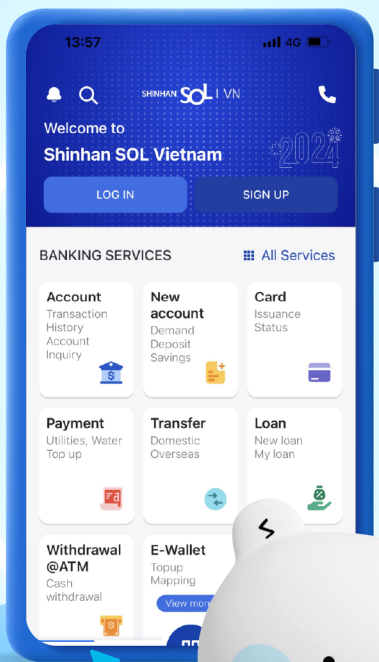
13:57 4G

SHINHAN SOL | VN

Welcome to
Shinhan SOL Vietnam

2024

LOG IN
SIGN UP

BANKING SERVICES
All Services

Account
Transaction History
Account Inquiry

New account
Demand Deposit
Savings

Card
Issuance Status

Payment
Utilities, Water
Top up

Transfer
Domestic
Overseas

Loan
New loan
My loan

Withdrawal @ATM
Cash withdrawal

E-Wallet
Topup
Mapping
View more